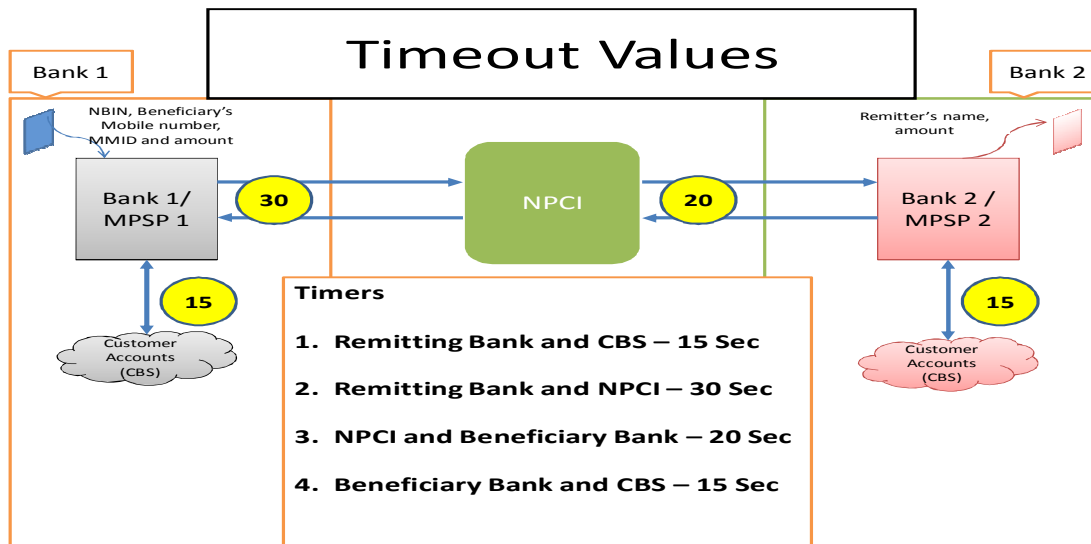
Timeout Values

Bank 1

Bank 2

NBIN, Beneficiary's Mobile number, MMID and amount

Remitter's name, amount

Bank 1/ MPSP 1

30

NPCI

20

Bank 2 / MPSP 2

15

Customer Accounts (CBS)

15

Customer Accounts (CBS)

Timers

1. Remitting Bank and CBS – 15 Sec

2. Remitting Bank and NPCI – 30 Sec

3. NPCI and Beneficiary Bank – 20 Sec

4. Beneficiary Bank and CBS – 15 Sec